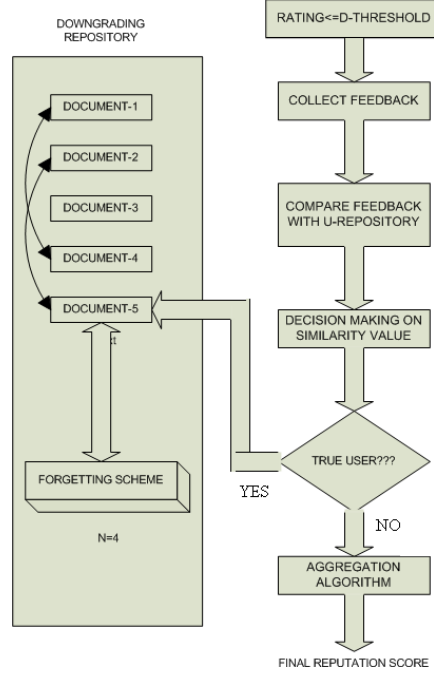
DOWNGRADING REPOSITORY

DOCUMENT-1

DOCUMENT-2

DOCUMENT-3

DOCUMENT-4

DOCUMENT-5

FORGETTING SCHEME

N=4

RATING<=D-THRESHOLD

COLLECT FEEDBACK

COMPARE FEEDBACK WITH U-REPOSITORY

DECISION MAKING ON SIMILARITY VALUE

TRUE USER???

YES

NO

AGGREGATION ALGORITHM

FINAL REPUTATION SCORE